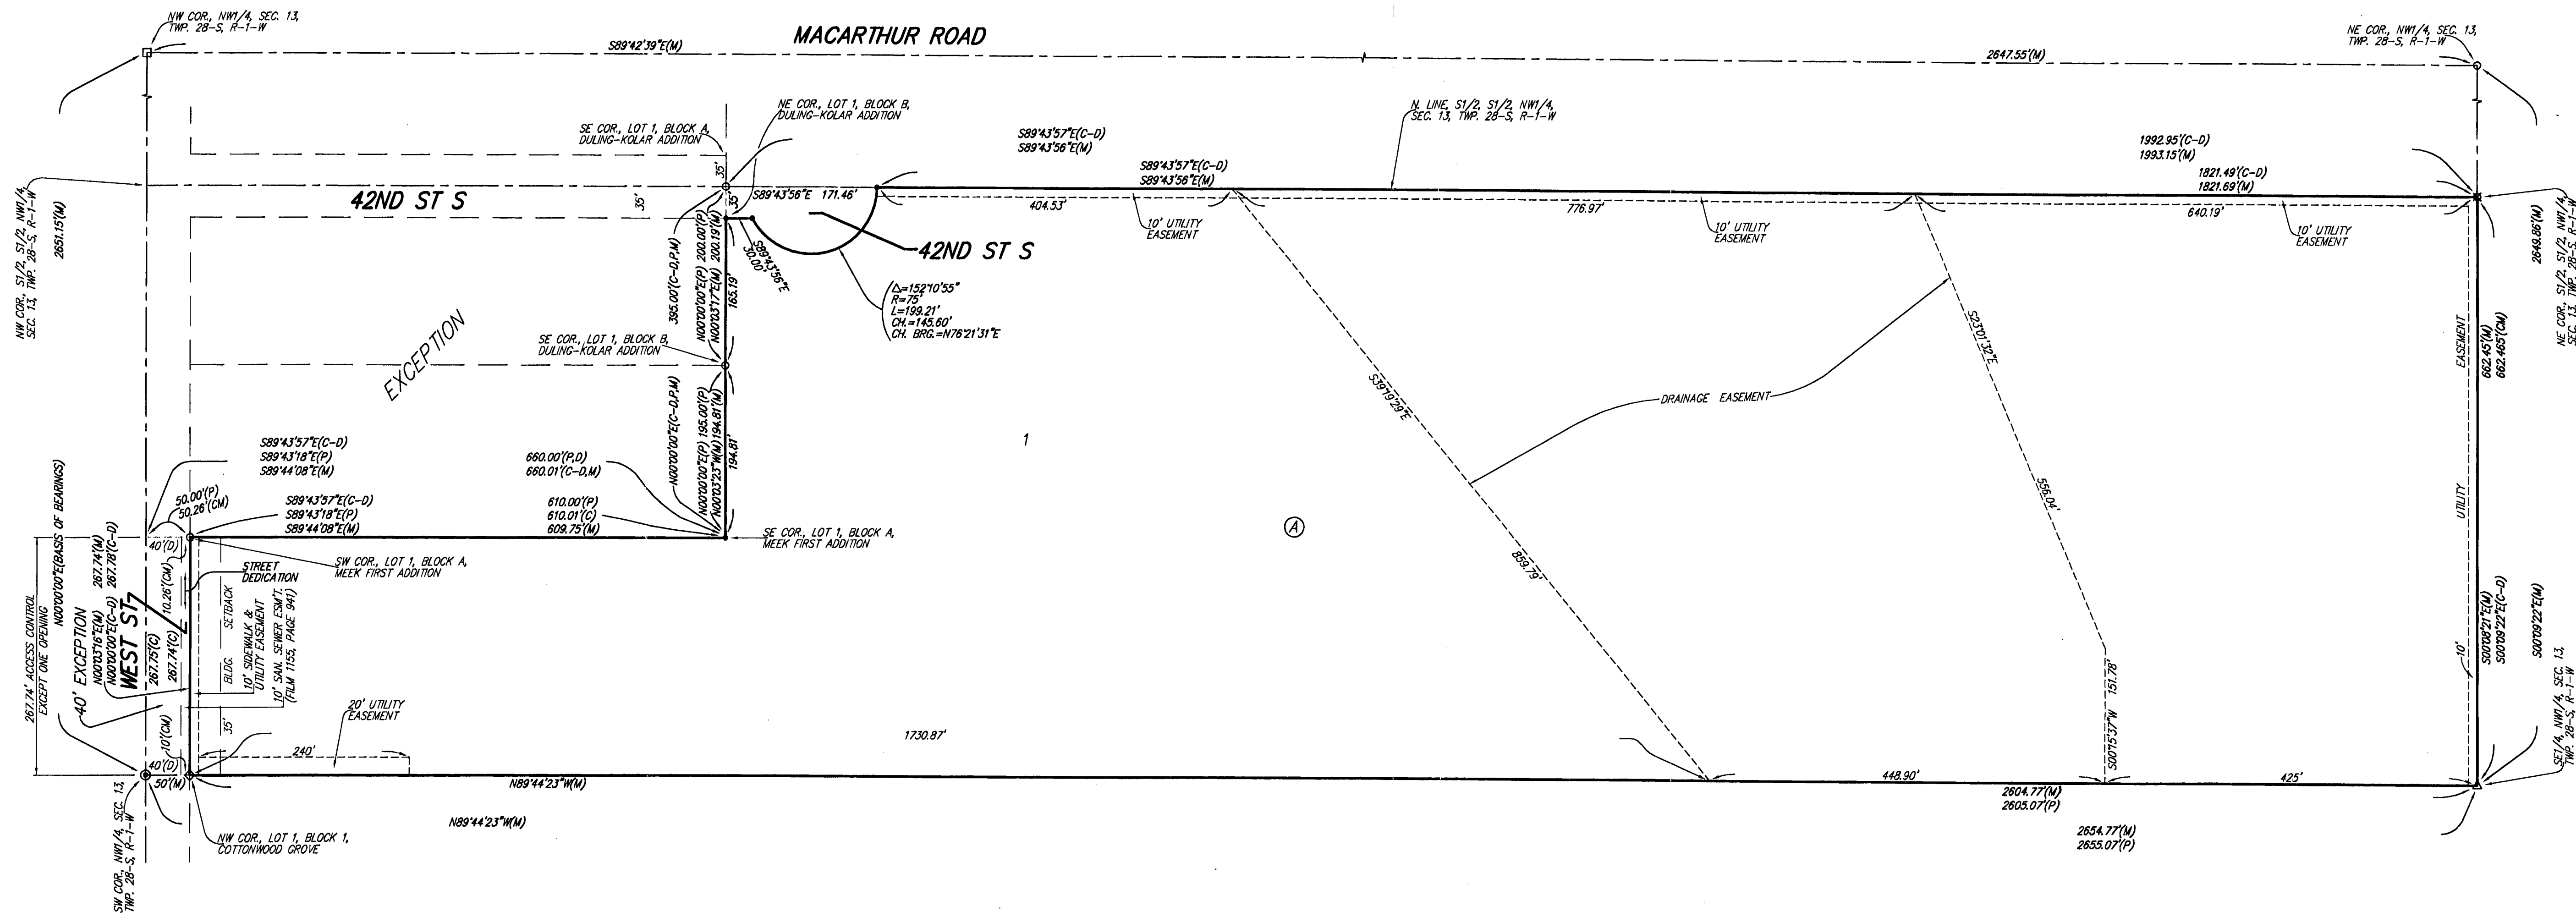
NW COR., NW1/4, SEC. 13, TWP. 28-S, R-1-W

MACARTHUR ROAD

S89°42'39"E(M)

2647.55'(M)

NE COR., NW1/4, SEC. 13, TWP. 28-S, R-1-W

NE COR., LOT 1, BLOCK B, DULING-KOLAR ADDITION

SE COR., LOT 1, BLOCK A, DULING-KOLAR ADDITION

N. LINE, S1/2, S1/2, NW1/4, SEC. 13, TWP. 28-S, R-1-W

S89°43'57"E(C-D)
S89°43'56"E(M)

S89°43'57"E(C-D)
S89°43'56"E(M)

1992.95'(C-D)
1993.15'(M)

1821.49'(C-D)
1821.69'(M)

NW COR., S1/2, S1/2, NW1/4, SEC. 13, TWP. 28-S, R-1-W

2651.15'(M)

42ND ST S

35'

35'

35'

S89°43'56"E 171.46'

404.53'

776.97'

640.19'

10' UTILITY EASEMENT

10' UTILITY EASEMENT

10' UTILITY EASEMENT

2649.86'(M)

NE COR., S1/2, S1/2, NW1/4, SEC. 13, TWP. 28-S, R-1-W

42ND ST S

S89°43'56"E 30.00'

395.00'(C-D,P,M)

N00°00'00"E(P) 200.00'(P)

N00°03'17"E(M) 200.19'(M)

165.19'

Δ=152°10'55"
R=75'
L=199.21'
CH.=145.60'
CH. BRG.=N76°21'31"E

S23°01'32"E

S39°19'29"E

EXCEPTION

SE COR., LOT 1, BLOCK B, DULING-KOLAR ADDITION

DRAINAGE EASEMENT

EASEMENT

662.45'(M)
662.465'(CM)

1

S89°43'57"E(C-D)
S89°43'18"E(P)
S89°44'08"E(M)

660.00'(P,D)
660.01'(C-D,M)

N00°00'00"E(C-D,P,M)

N00°00'00"E(P) 195.00'(P)

N00°03'23"W(M) 194.81'(M)

194.81'

556.04'

50.00'(P)
50.26'(CM)

S89°43'57"E(C-D)
S89°43'18"E(P)
S89°44'08"E(M)

610.00'(P)
610.01'(C)
609.75'(M)

SE COR., LOT 1, BLOCK A, MEEK FIRST ADDITION

Ⓐ

UTILITY

859.79'

40'(D)

N00°00'00"E(BASIS OF BEARINGS)

267.74'(M)
267.78'(C-D)

SW COR., LOT 1, BLOCK A, MEEK FIRST ADDITION

STREET DEDICATION

10.26'(CM)

267.74' ACCESS CONTROL EXCEPT ONE OPENING

40' EXCEPTION

N00°03'16"E(M)
N00°00'00"E(C-D)

WEST ST

267.75'(C)
267.74'(C)

BLDG. SETBACK

10' SIDEWALK & UTILITY EASEMENT

10' SAN. SEWER ESMT. (FILM 1155, PAGE 941)

20' UTILITY EASEMENT

35'

10'(CM)

240'

1730.87'

S00°15'37"W

151.78'

10'

S00°08'21"E(M)
S00°09'22"E(C-D)

S00°09'22"E(M)

SE1/4, NW1/4, SEC. 13, TWP. 28-S, R-1-W

40'(D)

50'(M)

N89°44'23"W(M)

448.90'

425'

2604.77'(M)
2605.07'(P)

SW COR., NW1/4, SEC. 13, TWP. 28-S, R-1-W

NW COR., LOT 1, BLOCK 1, COTTONWOOD GROVE

N89°44'23"W(M)

2654.77'(M)
2655.07'(P)